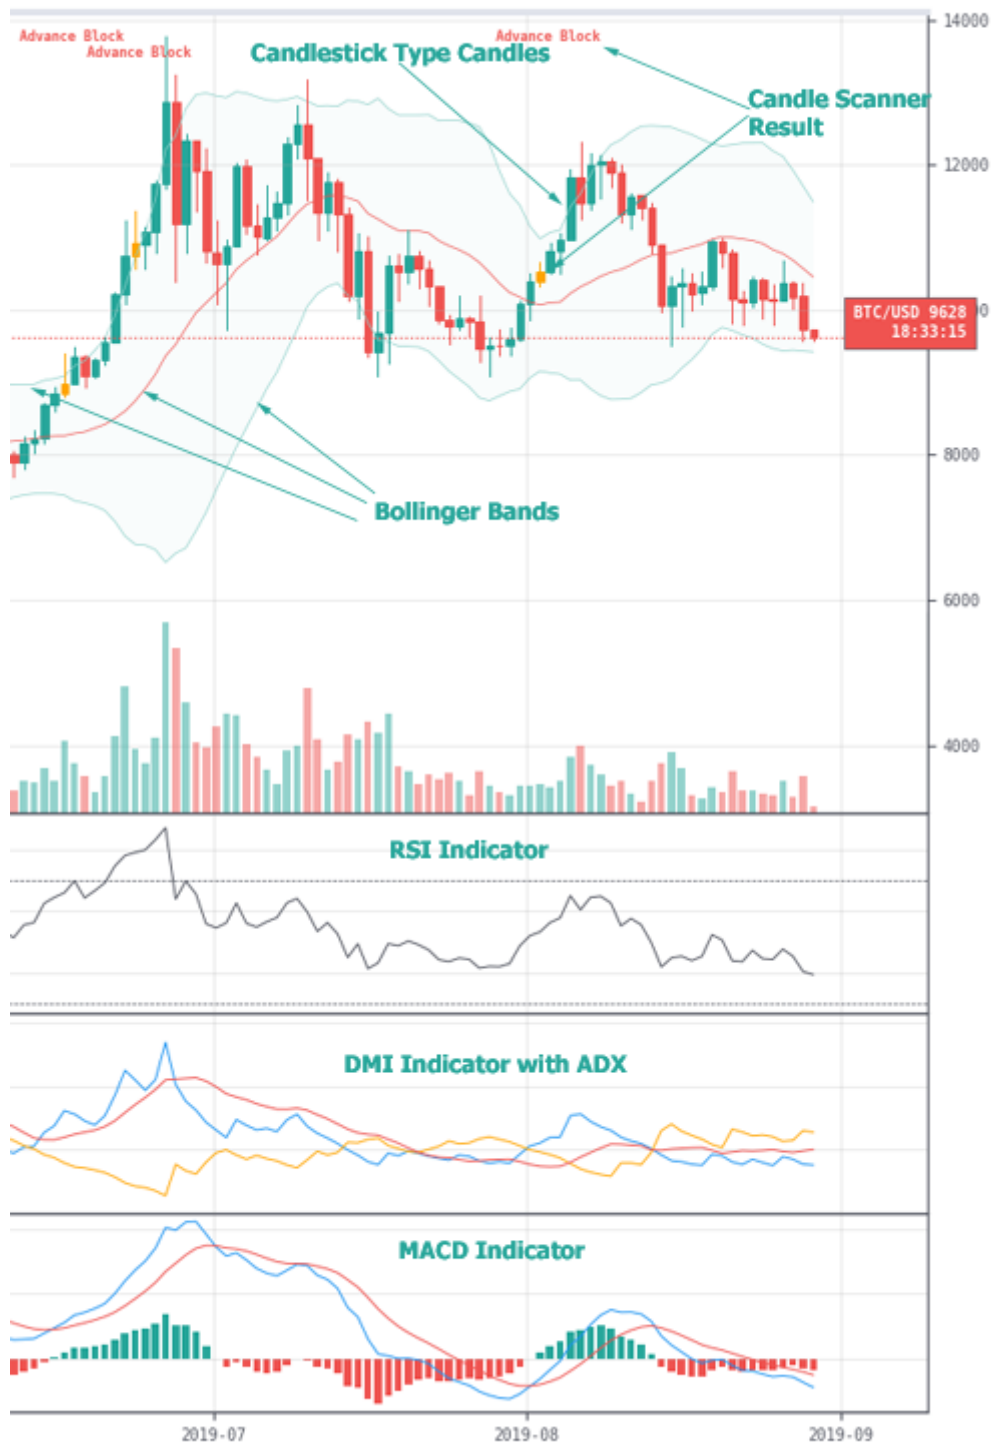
Advance Block
Advance Block
Candlestick Type Candles
Advance Block
Candle Scanner Result
Bollinger Bands
14000
12000
10000
8000
6000
4000
BTC/USD 9628
18:33:15
RSI Indicator
DMI Indicator with ADX
MACD Indicator
2019-07
2019-08
2019-09